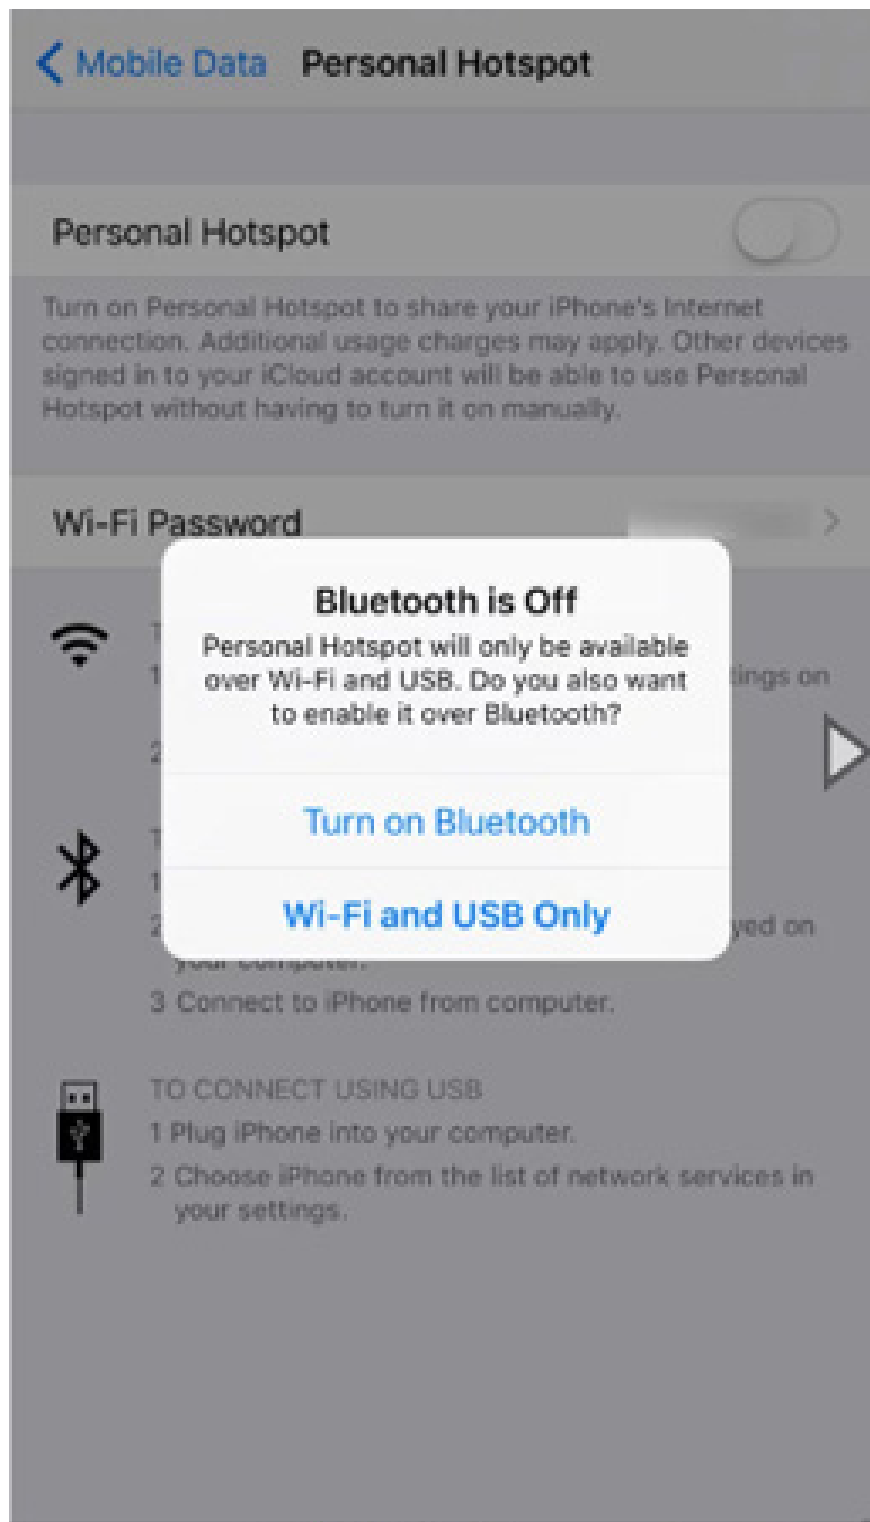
Mobile Data Personal Hotspot

Personal Hotspot

Turn on Personal Hotspot to share your iPhone's Internet connection. Additional usage charges may apply. Other devices signed in to your iCloud account will be able to use Personal Hotspot without having to turn it on manually.

Wi-Fi Password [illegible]

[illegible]
1 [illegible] tings on
2 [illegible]

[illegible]
1 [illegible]
2 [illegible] yed on your computer.
3 Connect to iPhone from computer.

TO CONNECT USING USB
1 Plug iPhone into your computer.
2 Choose iPhone from the list of network services in your settings.

Bluetooth is Off
Personal Hotspot will only be available over Wi-Fi and USB. Do you also want to enable it over Bluetooth?

Turn on Bluetooth

Wi-Fi and USB Only